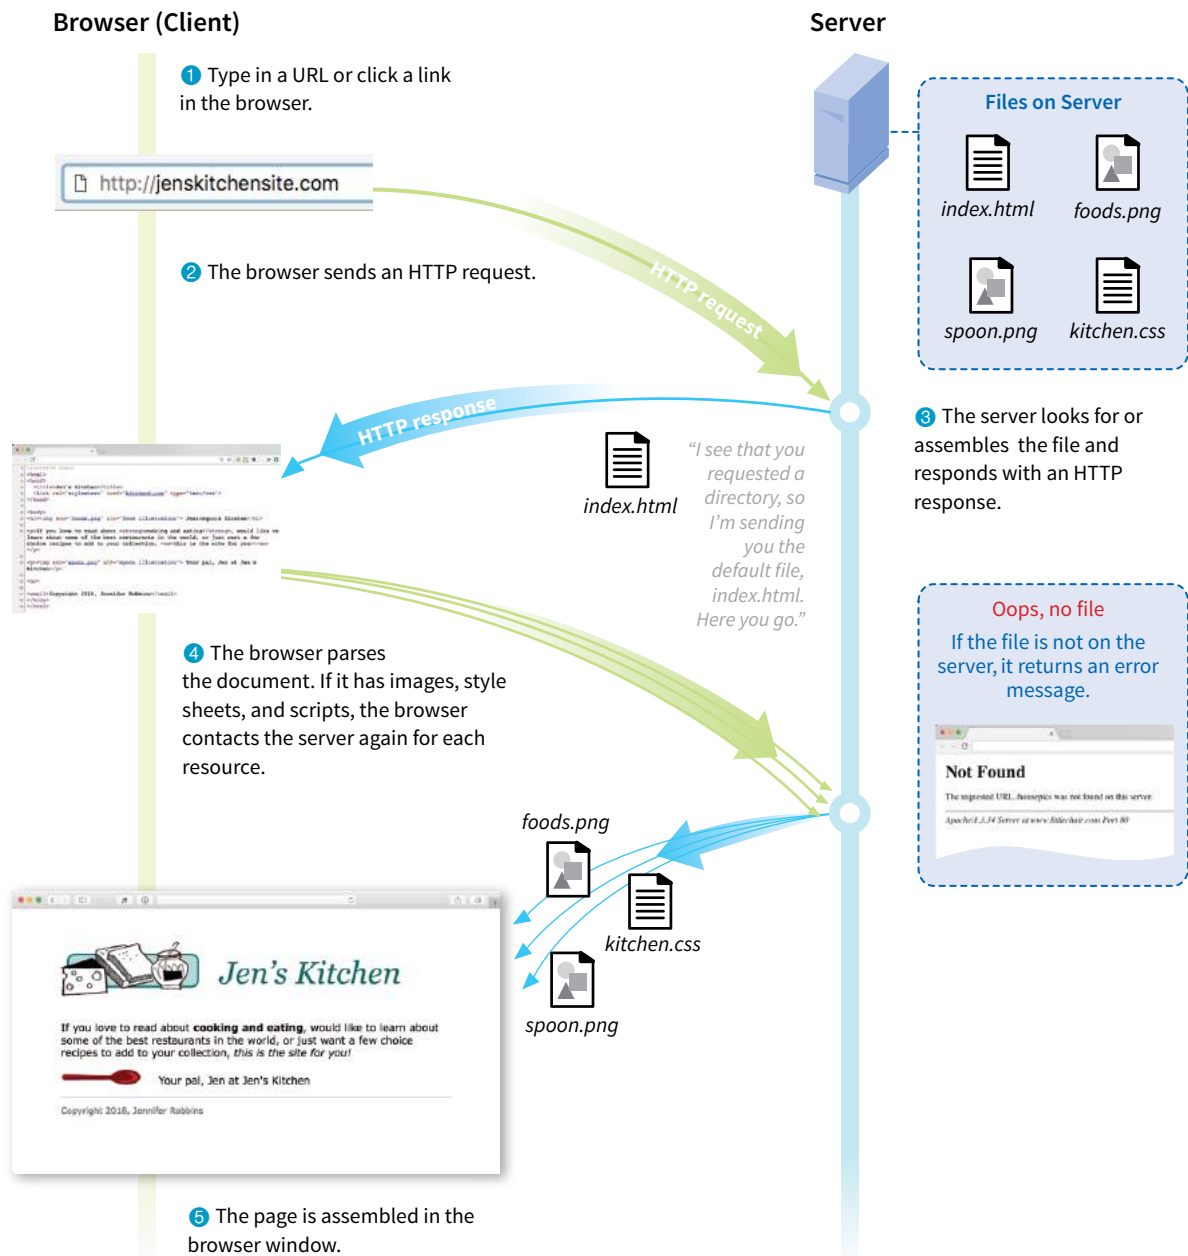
Browser (Client)

Server

1 Type in a URL or click a link in the browser.

http://jenskitchensite.com

2 The browser sends an HTTP request.

HTTP request

Files on Server

index.html

foods.png

spoon.png

kitchen.css

HTTP response

index.html

"I see that you requested a directory, so I'm sending you the default file, index.html. Here you go."

3 The server looks for or assembles the file and responds with an HTTP response.

4 The browser parses the document. If it has images, style sheets, and scripts, the browser contacts the server again for each resource.

Oops, no file

If the file is not on the server, it returns an error message.

Not Found

The requested URL /housepics was not found on this server.

Apache/1.3.34 Server at www.littlechair.com Port 80

foods.png

kitchen.css

spoon.png

Jen's Kitchen

If you love to read about **cooking and eating**, would like to learn about some of the best restaurants in the world, or just want a few choice recipes to add to your collection, *this is the site for you!*

Your pal, Jen at Jen's Kitchen

Copyright 2018, Jennifer Robbins

5 The page is assembled in the browser window.